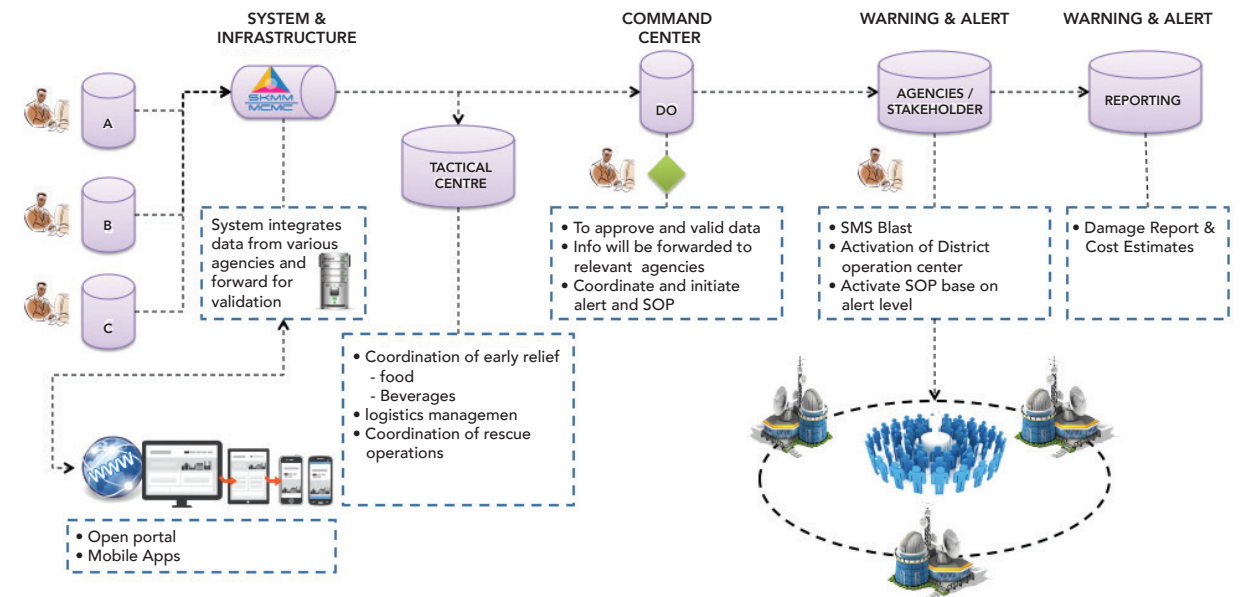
SYSTEM & INFRASTRUCTURE

COMMAND CENTER

WARNING & ALERT

WARNING & ALERT

A

B

C

SKMM MCMC

TACTICAL CENTRE

DO

AGENCIES / STAKEHOLDER

REPORTING

System integrates data from various agencies and forward for validation

• To approve and valid data
• Info will be forwarded to relevant agencies
• Coordinate and initiate alert and SOP

• SMS Blast
• Activation of District operation center
• Activate SOP base on alert level

• Damage Report & Cost Estimates

• Coordination of early relief
- food
- Beverages
• logistics managemen
• Coordination of rescue operations

• Open portal
• Mobile Apps